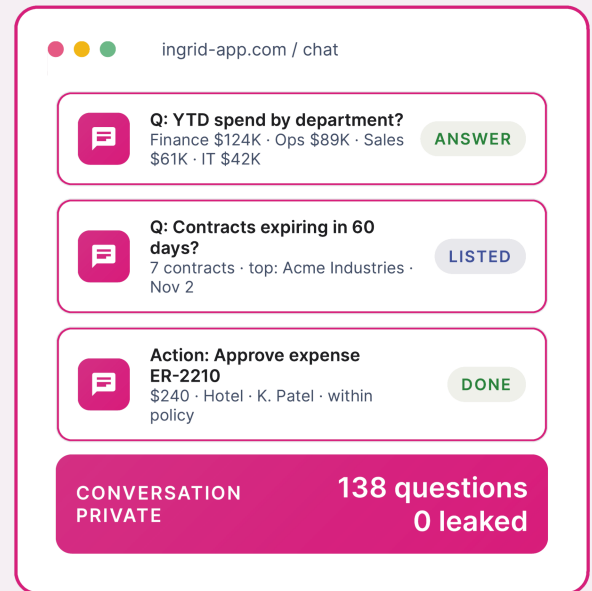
ingrid-app.com / chat

Q: YTD spend by department?
Finance $124K · Ops $89K · Sales $61K · IT $42K

ANSWER

Q: Contracts expiring in 60 days?
7 contracts · top: Acme Industries · Nov 2

LISTED

Action: Approve expense ER-2210
$240 · Hotel · K. Patel · within policy

DONE

CONVERSATION PRIVATE

138 questions
0 leaked